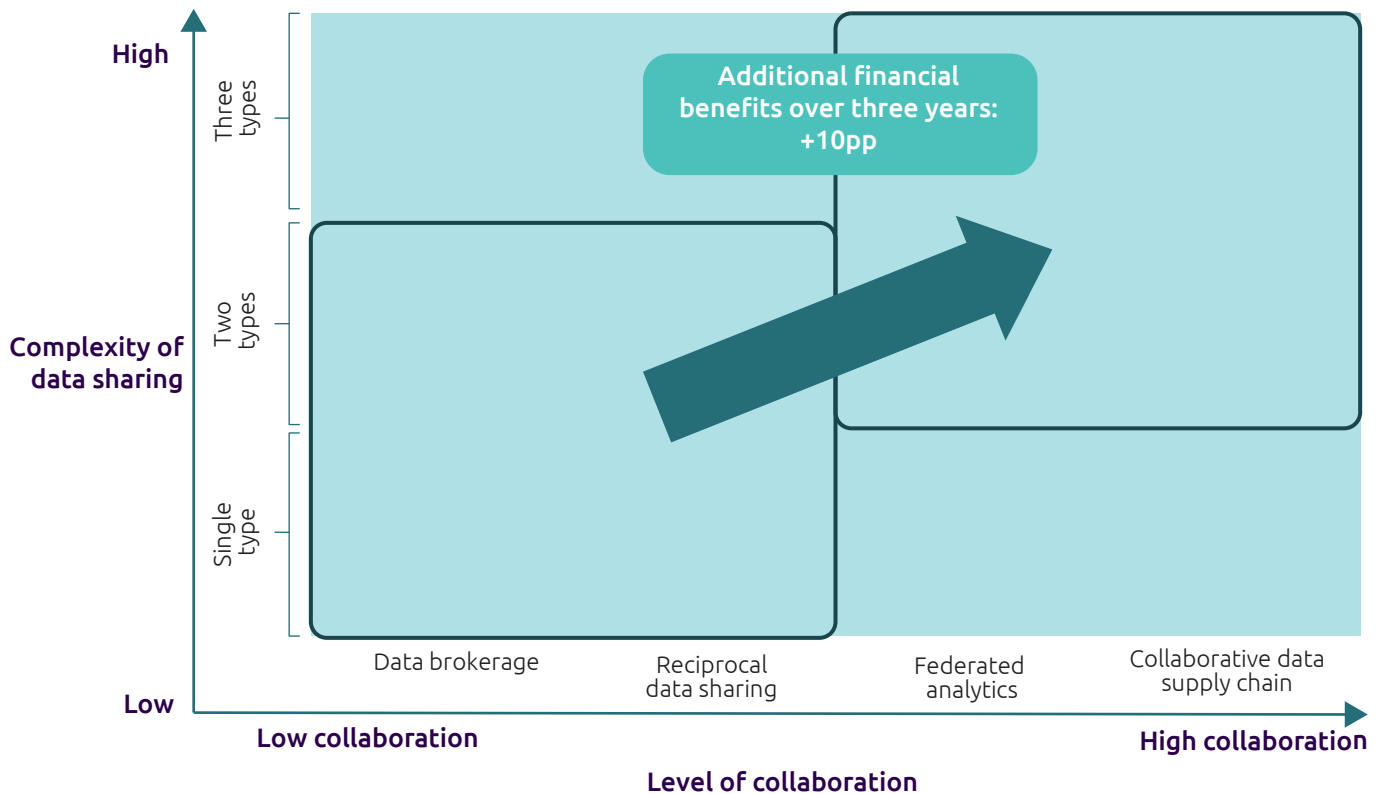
High

Three types

Two types

Single type

Complexity of data sharing

Low

Additional financial benefits over three years: +10pp

Data brokerage

Reciprocal data sharing

Federated analytics

Collaborative data supply chain

Low collaboration

High collaboration

Level of collaboration